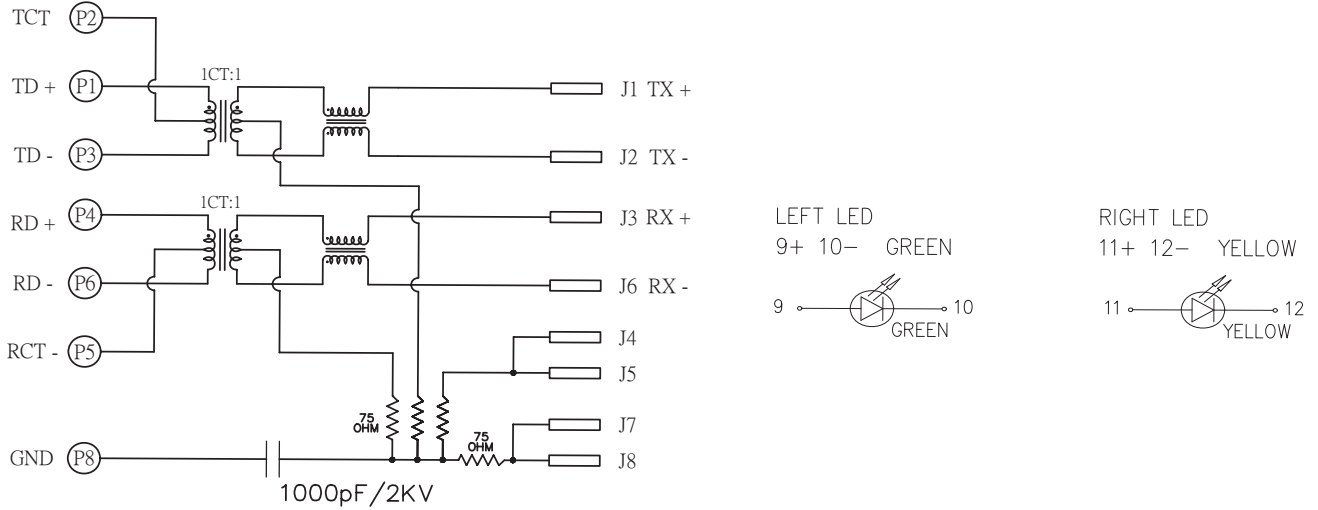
TCT P2
TD + P1
TD - P3
RD + P4
RD - P6
RCT - P5
GND P8

1CT:1
1CT:1

J1 TX +
J2 TX -
J3 RX +
J6 RX -
J4
J5
J7
J8

75 OHM
75 OHM

1000pF/2KV

LEFT LED
9+ 10− GREEN
9 10
GREEN

RIGHT LED
11+ 12− YELLOW
11 12
YELLOW